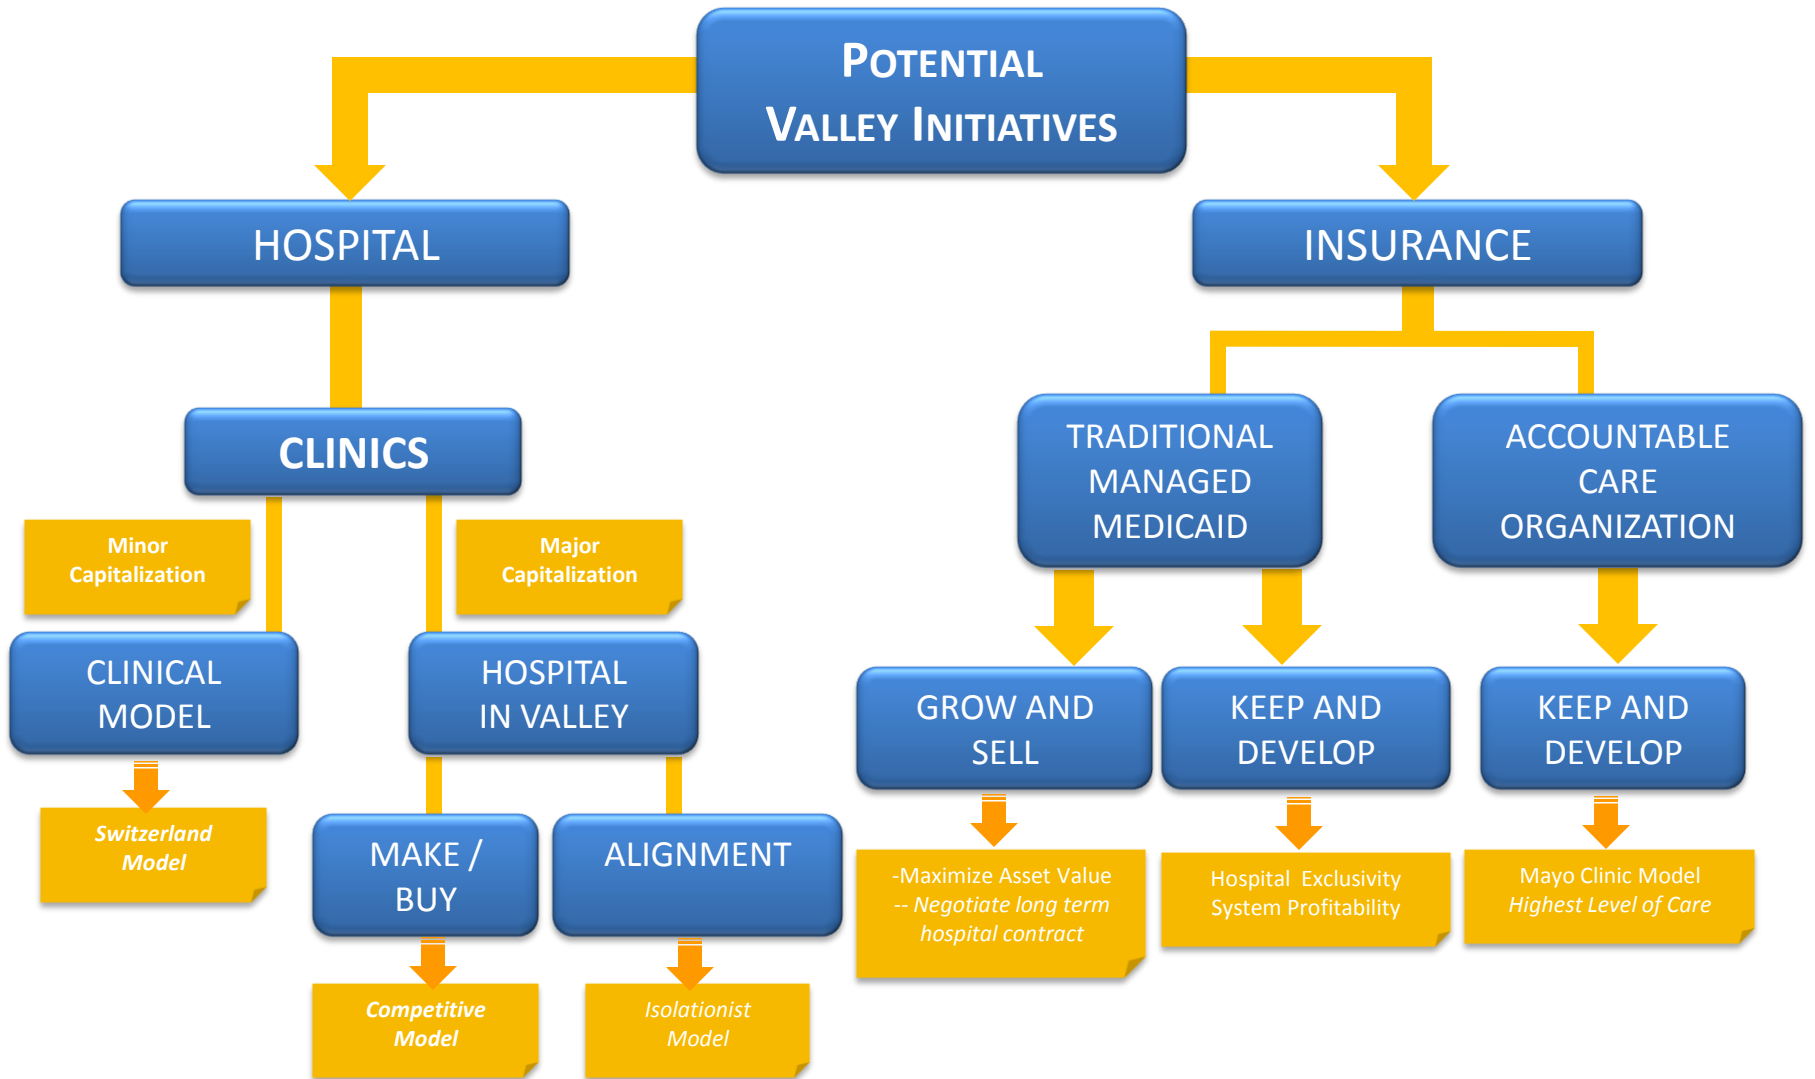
POTENTIAL VALLEY INITIATIVES

HOSPITAL

INSURANCE

CLINICS

Minor Capitalization

Major Capitalization

CLINICAL MODEL

Switzerland Model

HOSPITAL IN VALLEY

MAKE / BUY

Competitive Model

ALIGNMENT

Isolationist Model

TRADITIONAL MANAGED MEDICAID

ACCOUNTABLE CARE ORGANIZATION

GROW AND SELL

-Maximize Asset Value
-- Negotiate long term hospital contract

KEEP AND DEVELOP

Hospital Exclusivity
System Profitability

KEEP AND DEVELOP

Mayo Clinic Model
Highest Level of Care